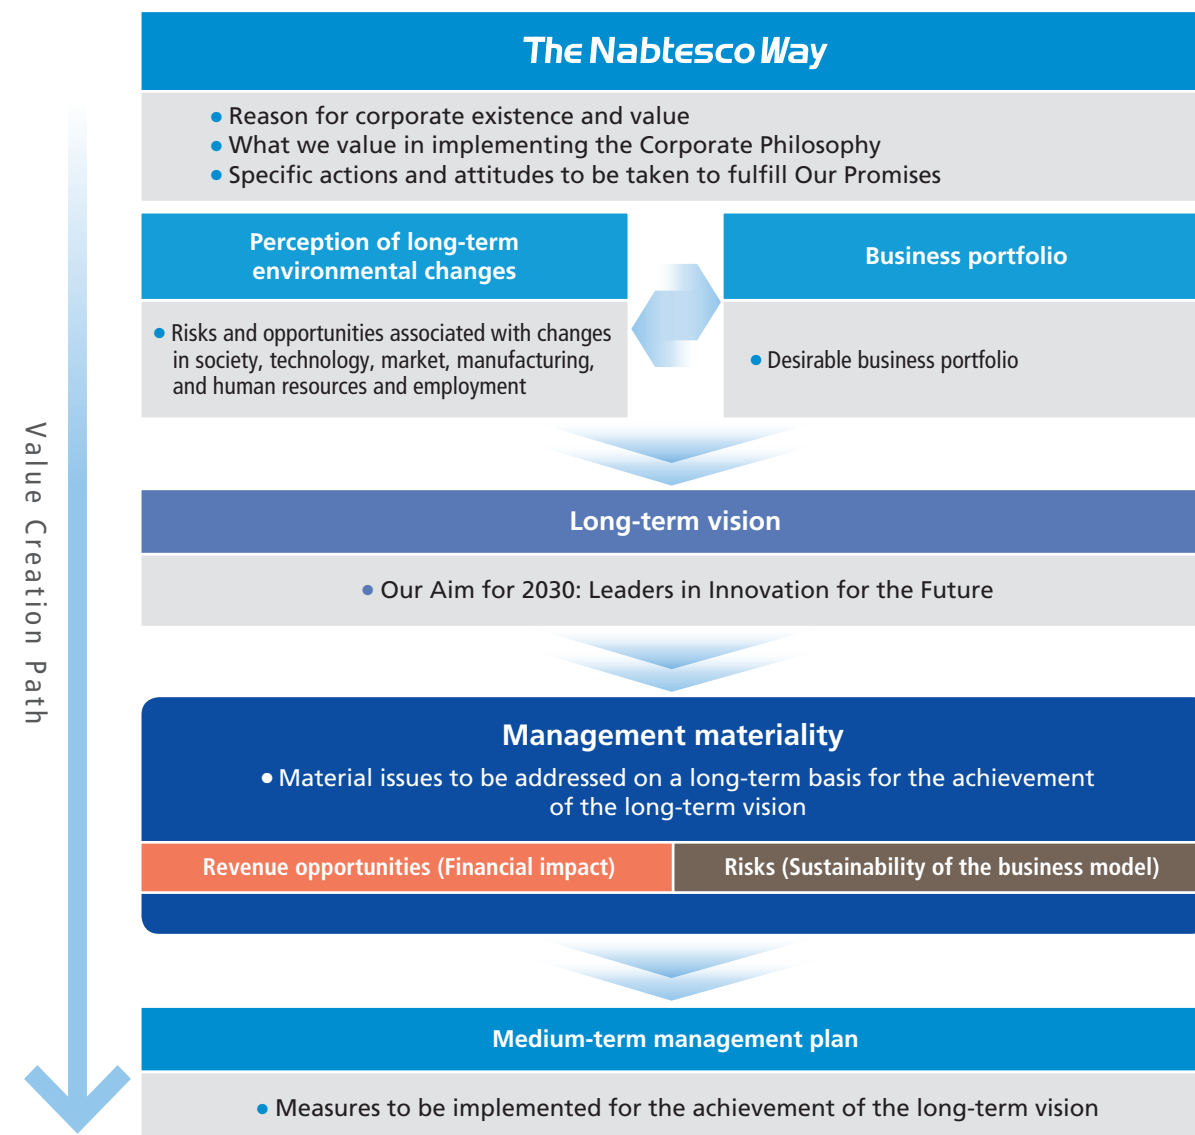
Value Creation Path

The Nabtesco Way

• Reason for corporate existence and value
• What we value in implementing the Corporate Philosophy
• Specific actions and attitudes to be taken to fulfill Our Promises

Perception of long-term environmental changes

• Risks and opportunities associated with changes in society, technology, market, manufacturing, and human resources and employment

Business portfolio

• Desirable business portfolio

Long-term vision

• Our Aim for 2030: Leaders in Innovation for the Future

Management materiality

• Material issues to be addressed on a long-term basis for the achievement of the long-term vision

Revenue opportunities (Financial impact)

Risks (Sustainability of the business model)

Medium-term management plan

• Measures to be implemented for the achievement of the long-term vision